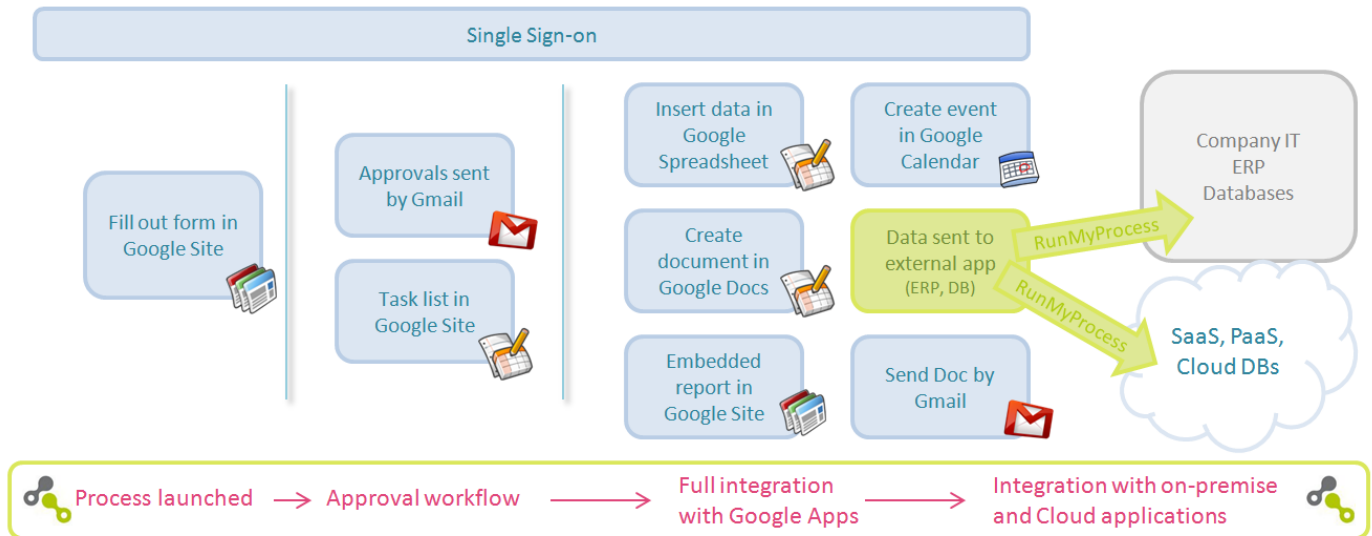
Single Sign-on

Fill out form in Google Site

Approvals sent by Gmail

Task list in Google Site

Insert data in Google Spreadsheet

Create event in Google Calendar

Company IT ERP Databases

Create document in Google Docs

Data sent to external app (ERP, DB)

RunMyProcess

RunMyProcess

SaaS, PaaS, Cloud DBs

Embedded report in Google Site

Send Doc by Gmail

Process launched → Approval workflow → Full integration with Google Apps → Integration with on-premise and Cloud applications